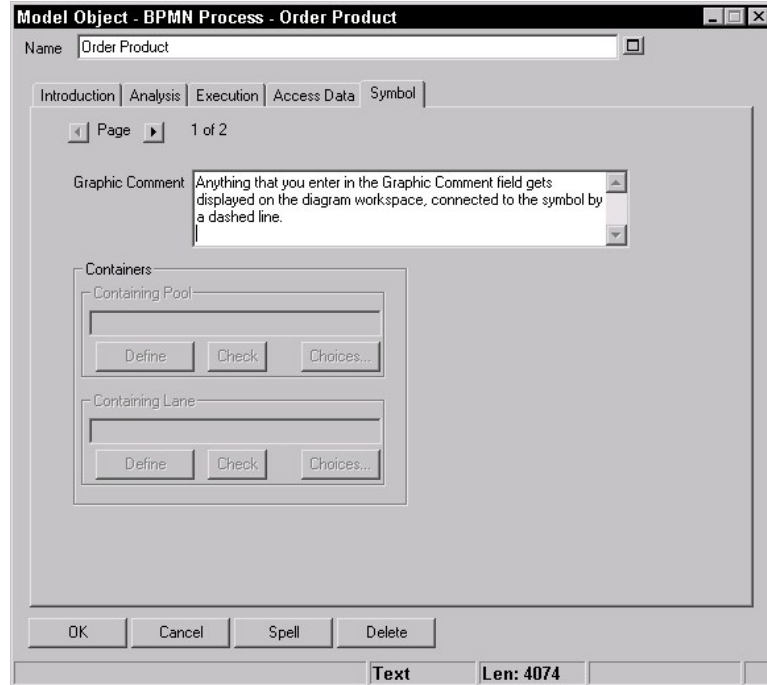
Model Object - BPMN Process - Order Product

Name Order Product

Introduction | Analysis | Execution | Access Data | Symbol

Page 1 of 2

Graphic Comment Anything that you enter in the Graphic Comment field gets displayed on the diagram workspace, connected to the symbol by a dashed line.

Containers

Containing Pool

Define Check Choices...

Containing Lane

Define Check Choices...

OK Cancel Spell Delete

Text Len: 4074